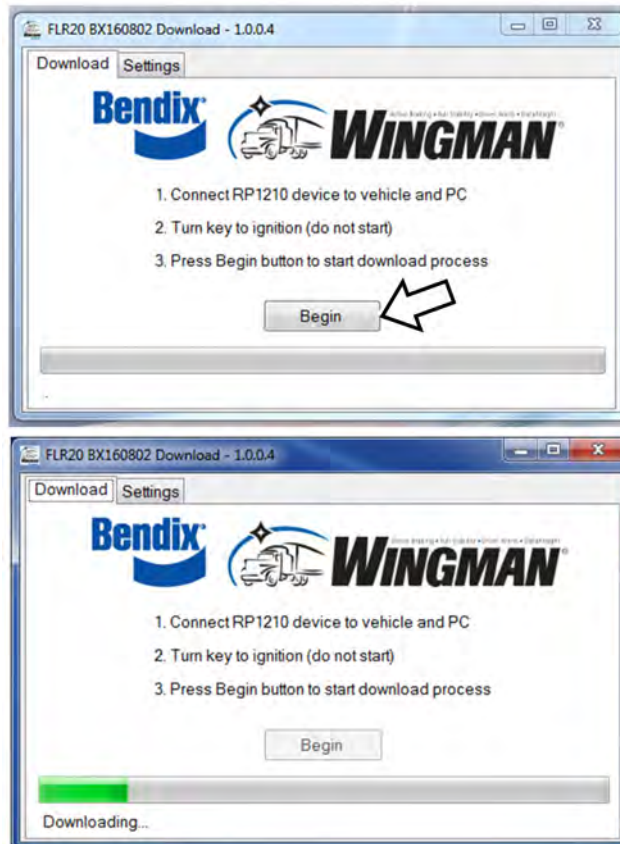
FLR20 BX160802 Download - 1.0.0.4

Download Settings

Bendix

WINGMAN

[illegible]

1. Connect RP1210 device to vehicle and PC

2. Turn key to ignition (do not start)

3. Press Begin button to start download process

Begin

FLR20 BX160802 Download - 1.0.0.4

Download Settings

Bendix

WINGMAN

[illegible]

1. Connect RP1210 device to vehicle and PC

2. Turn key to ignition (do not start)

3. Press Begin button to start download process

Begin

Downloading...